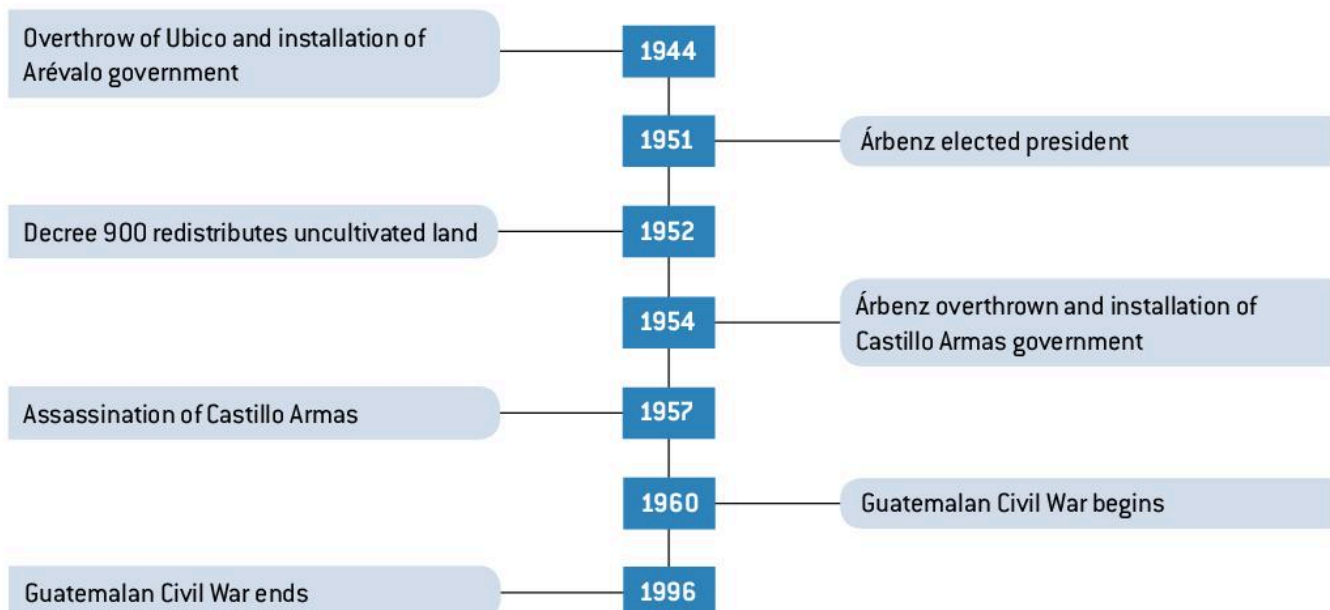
Overthrow of Ubico and installation of Arévalo government

1944

1951

Árbenz elected president

Decree 900 redistributes uncultivated land

1952

1954

Árbenz overthrown and installation of Castillo Armas government

Assassination of Castillo Armas

1957

1960

Guatemalan Civil War begins

Guatemalan Civil War ends

1996